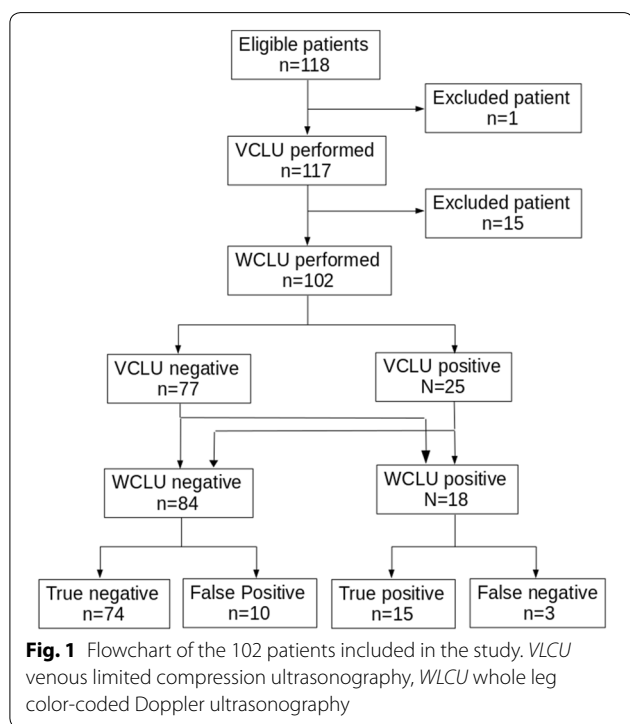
Eligible patients
n=118

Excluded patient
n=1

VCLU performed
n=117

Excluded patient
n=15

WCLU performed
n=102

VCLU negative
n=77

VCLU positive
N=25

WCLU negative
n=84

WCLU positive
N=18

True negative
n=74

False Positive
n=10

True positive
n=15

False negative
n=3

**Fig. 1** Flowchart of the 102 patients included in the study. *VLCU* venous limited compression ultrasonography, *WLCU* whole leg color-coded Doppler ultrasonography